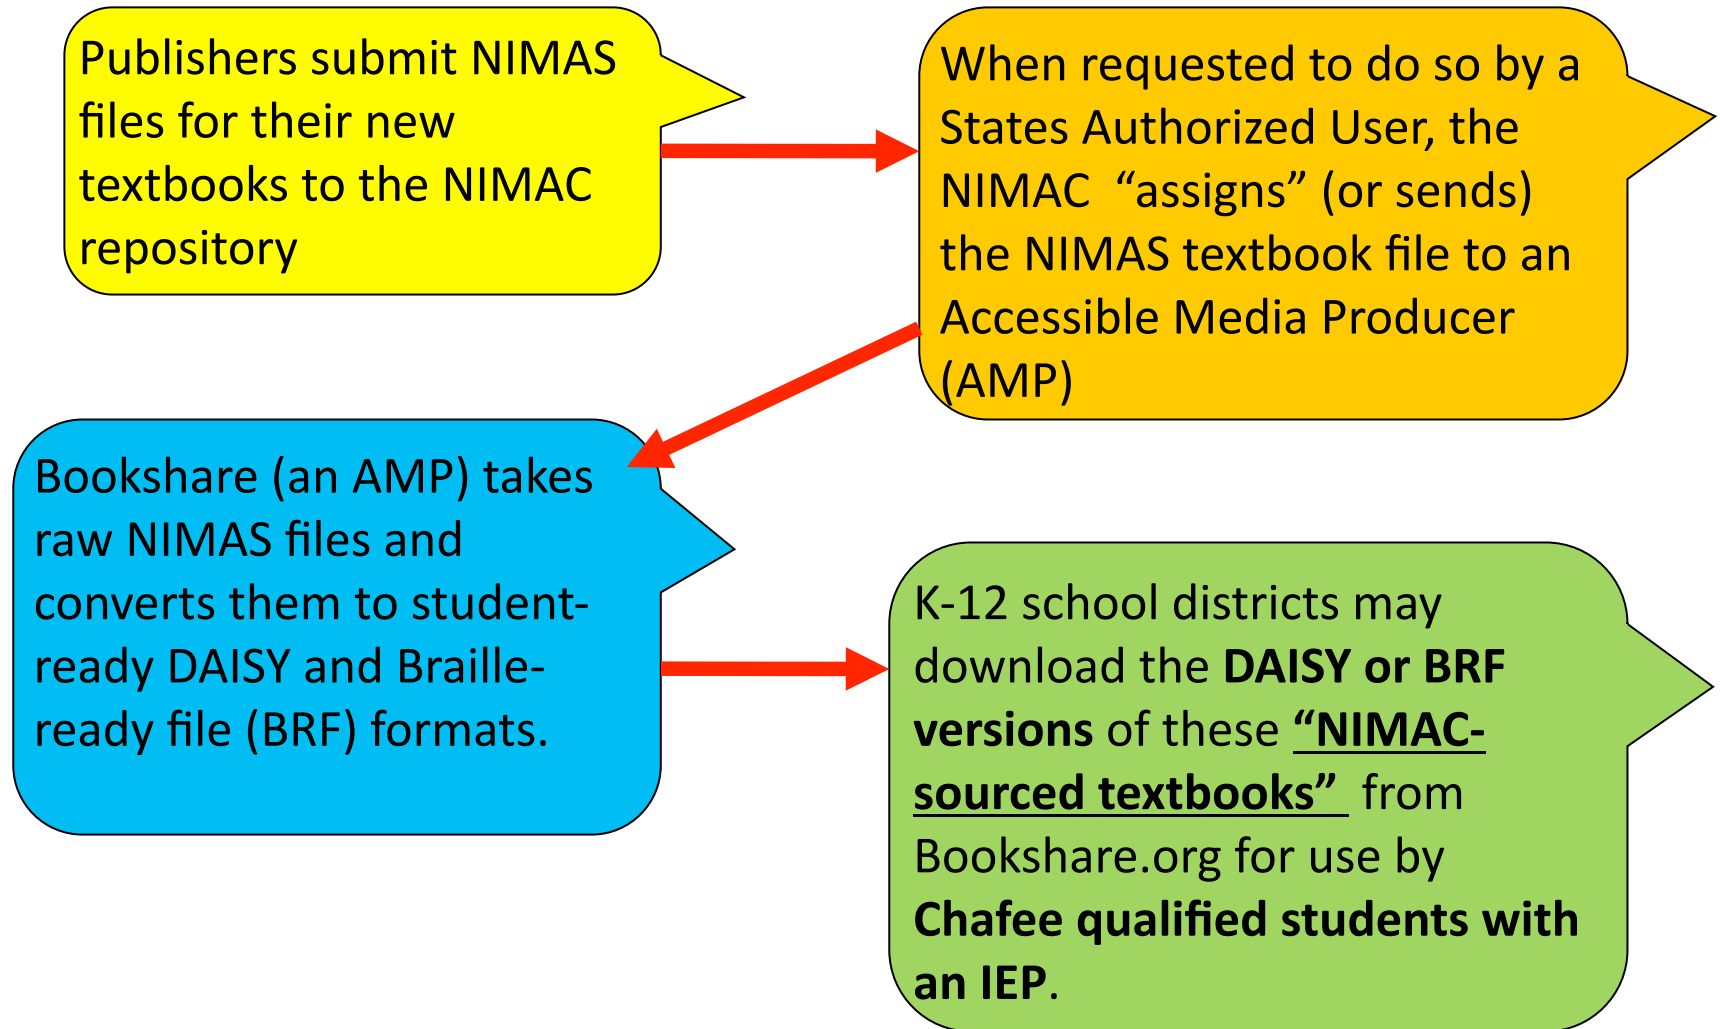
Publishers submit NIMAS files for their new textbooks to the NIMAC repository

When requested to do so by a States Authorized User, the NIMAC "assigns" (or sends) the NIMAS textbook file to an Accessible Media Producer (AMP)

Bookshare (an AMP) takes raw NIMAS files and converts them to student-ready DAISY and Braille-ready file (BRF) formats.

K-12 school districts may download the **DAISY or BRF versions** of these **"NIMAC-sourced textbooks"** from Bookshare.org for use by **Chafee qualified students with an IEP**.